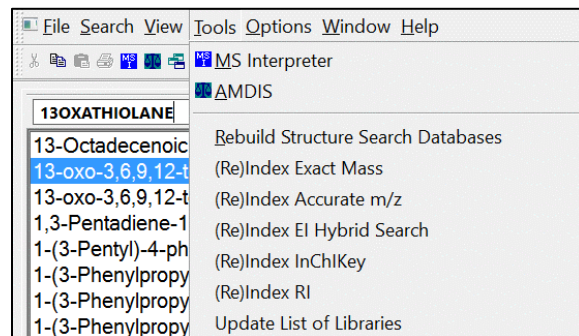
File Search View Tools Options Window Help

MS Interpreter
AMDIS

13OXATHIOLANE

13-Octadecenoic
13-oxo-3,6,9,12-t
13-oxo-3,6,9,12-t
1,3-Pentadiene-1
1-(3-Pentyl)-4-ph
1-(3-Phenylpropy
1-(3-Phenylpropy
1-(3-Phenylpropy

Rebuild Structure Search Databases
(Re)Index Exact Mass
(Re)Index Accurate m/z
(Re)Index EI Hybrid Search
(Re)Index InChIKey
(Re)Index RI
Update List of Libraries